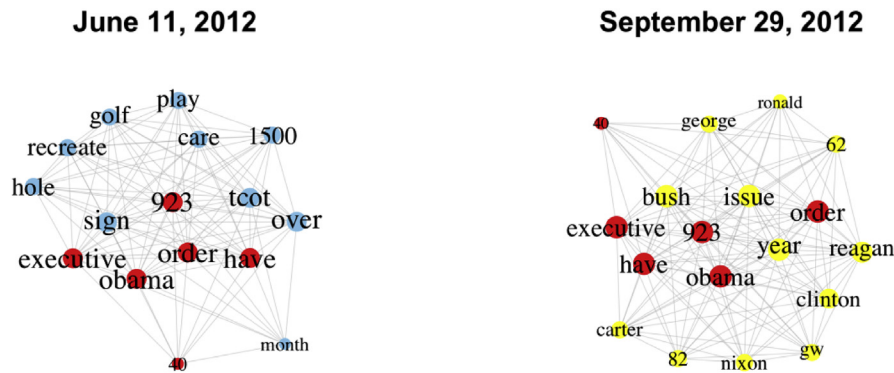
June 11, 2012

play
golf
care
1500
recreate
hole
923
tcot
sign
over
executive
order
have
obama
40
month

September 29, 2012

ronald
40
george
62
bush
issue
order
executive
923
year
reagan
have
obama
clinton
carter
82
nixon
gw